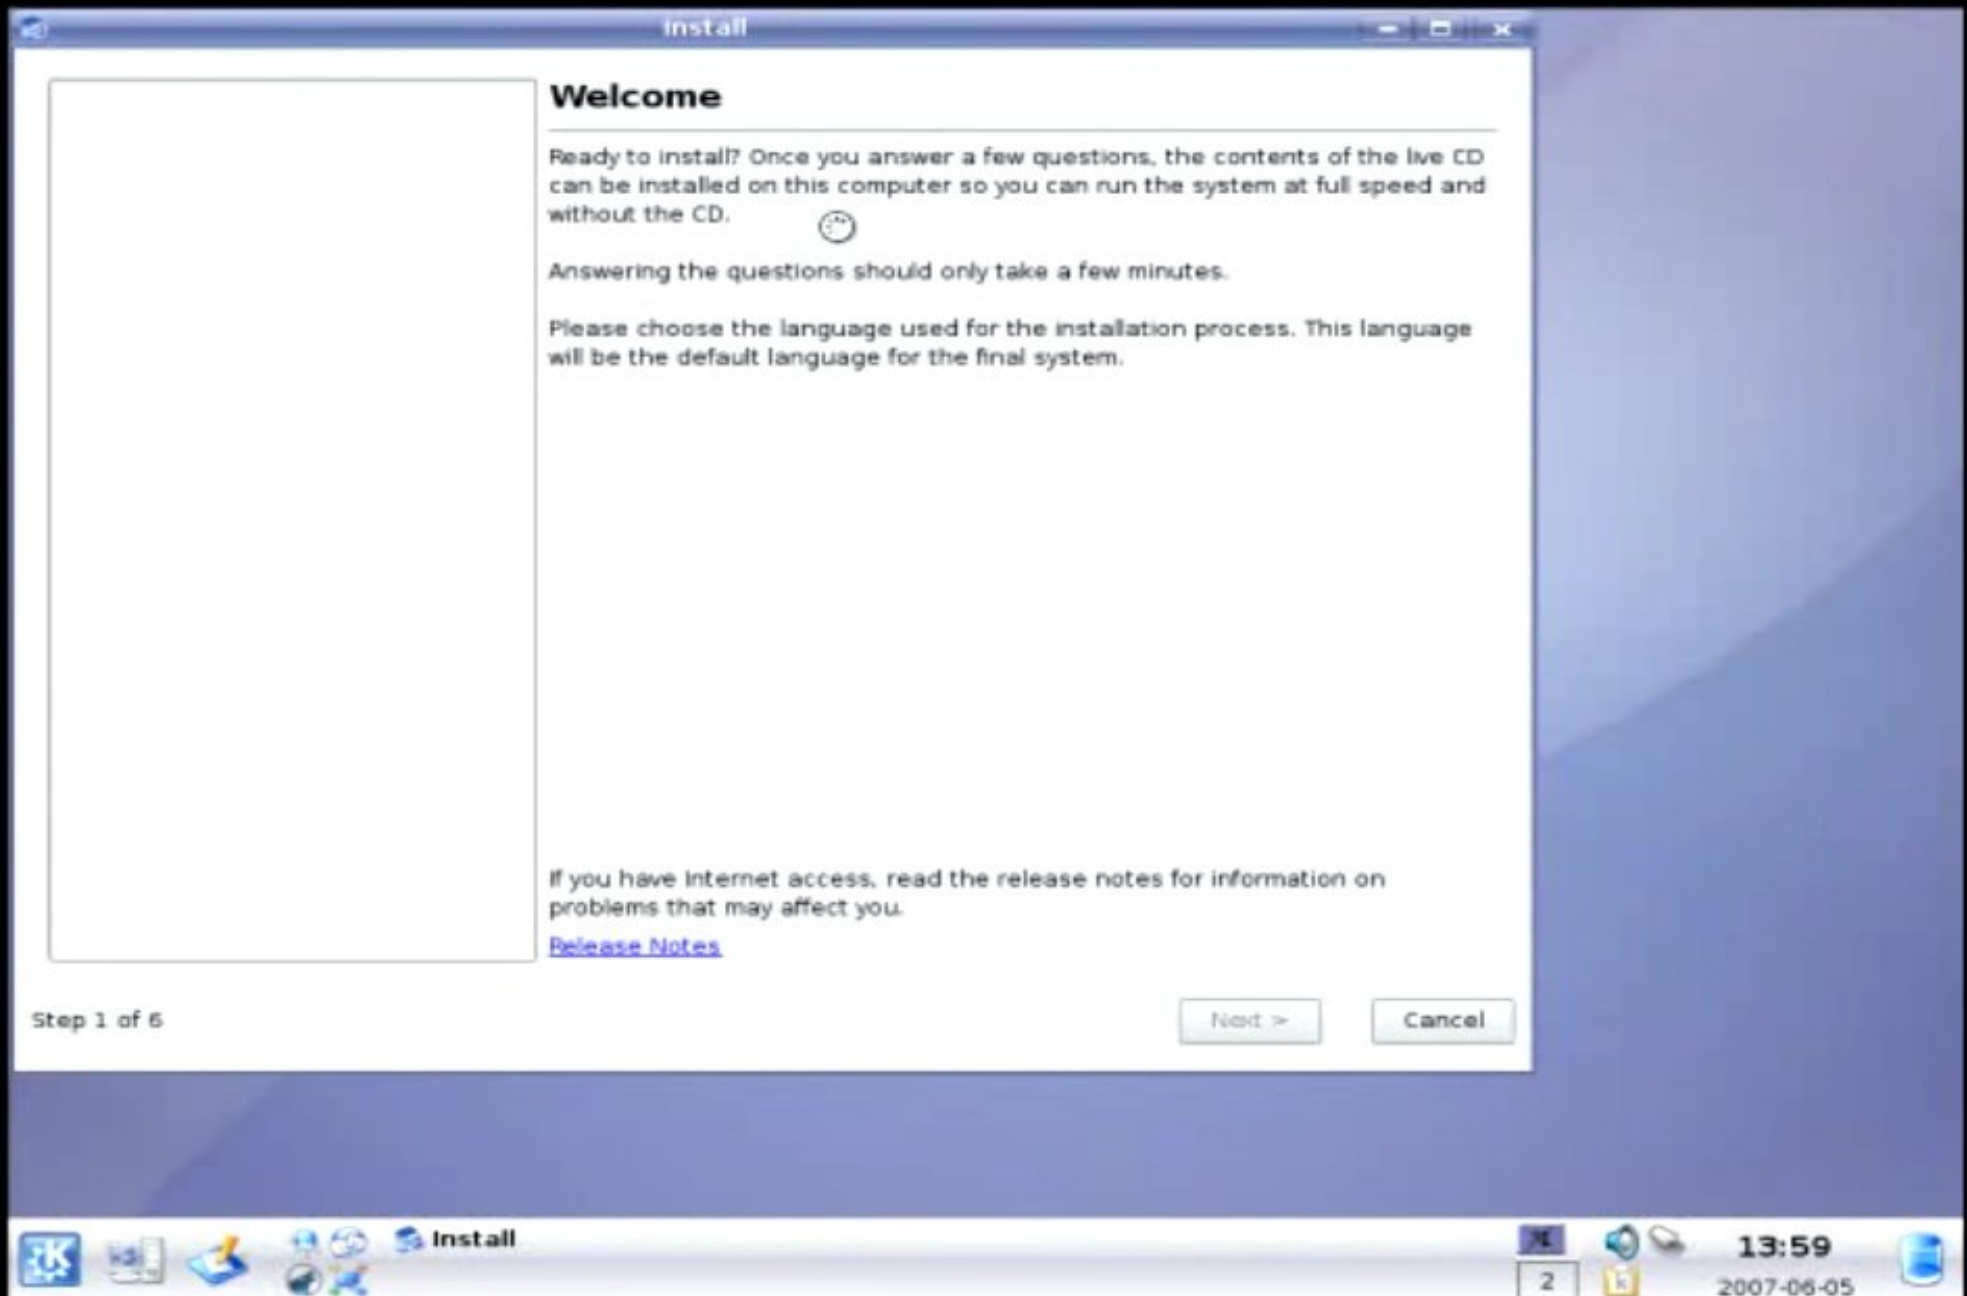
Install

Welcome

Ready to install? Once you answer a few questions, the contents of the live CD can be installed on this computer so you can run the system at full speed and without the CD.

Answering the questions should only take a few minutes.

Please choose the language used for the installation process. This language will be the default language for the final system.

If you have Internet access, read the release notes for information on problems that may affect you.

Release Notes

Step 1 of 6

Next >

Cancel

Install

2

13:59
2007-06-05